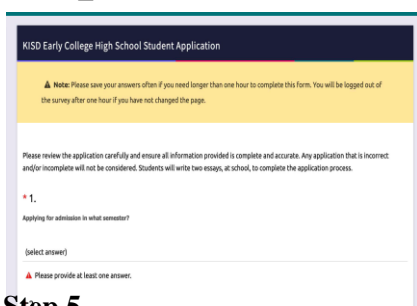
KISD Early College High School Student Application

Note: Please save your answers often if you need longer than one hour to complete this form. You will be logged out of the survey after one hour if you have not changed the page.

Please review the application carefully and ensure all information provided is complete and accurate. Any application that is incorrect and/or incomplete will not be considered. Students will write two essays, at school, to complete the application process.

* 1.

Applying for admission in what semester?

(select answer)

Please provide at least one answer.

Step 5